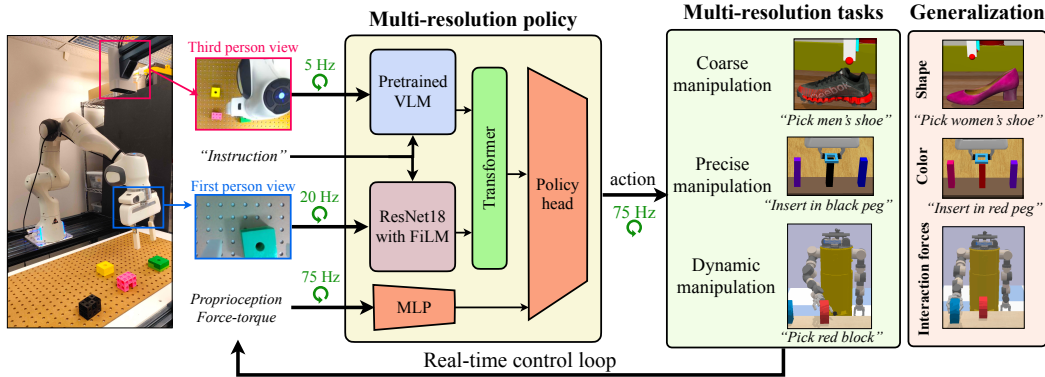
Third person view

5 Hz

Multi-resolution policy

Pretrained VLM

Transformer

"Instruction"

First person view

20 Hz

ResNet18 with FiLM

Policy head

75 Hz

Proprioception Force-torque

MLP

action

75 Hz

Multi-resolution tasks

Coarse manipulation

"Pick men's shoe"

Precise manipulation

"Insert in black peg"

Dynamic manipulation

"Pick red block"

Generalization

Shape

"Pick women's shoe"

Color

"Insert in red peg"

Interaction forces

Real-time control loop